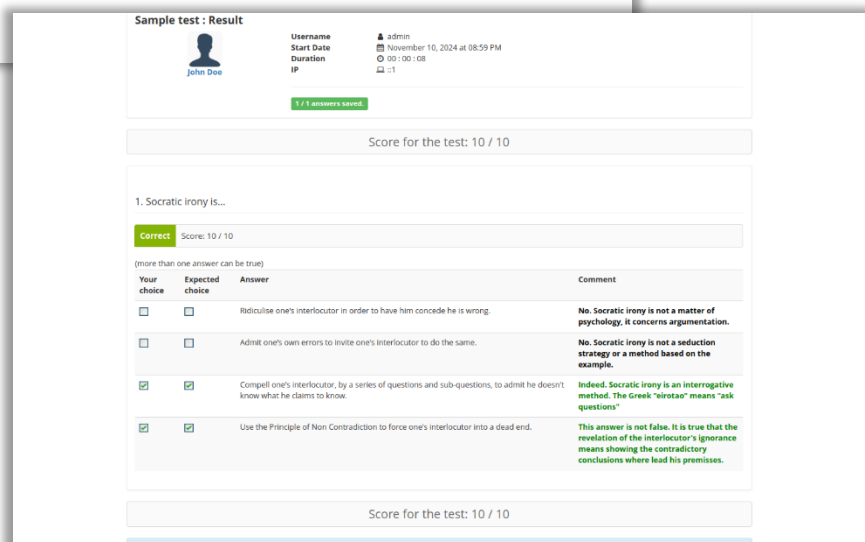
Sample test : Result

John Doe

Username admin
Start Date November 10, 2024 at 08:59 PM
Duration 00 : 00 : 08
IP ::1

1 / 1 answers saved.

Score for the test: 10 / 10

1. Socratic irony is...

Correct Score: 10 / 10

(more than one answer can be true)

| Your choice | Expected choice | Answer | Comment |
|---|---|---|---|
| ☐ | ☐ | Ridiculise one's interlocutor in order to have him concede he is wrong. | No. Socratic irony is not a matter of psychology, it concerns argumentation. |
| ☐ | ☐ | Admit one's own errors to invite one's interlocutor to do the same. | No. Socratic irony is not a seduction strategy or a method based on the example. |
| ☑ | ☑ | Compell one's interlocutor, by a series of questions and sub-questions, to admit he doesn't know what he claims to know. | Indeed. Socratic irony is an interrogative method. The Greek "eirotao" means "ask questions" |
| ☑ | ☑ | Use the Principle of Non Contradiction to force one's interlocutor into a dead end. | This answer is not false. It is true that the revelation of the interlocutor's ignorance means showing the contradictory conclusions where lead his premisses. |

Score for the test: 10 / 10